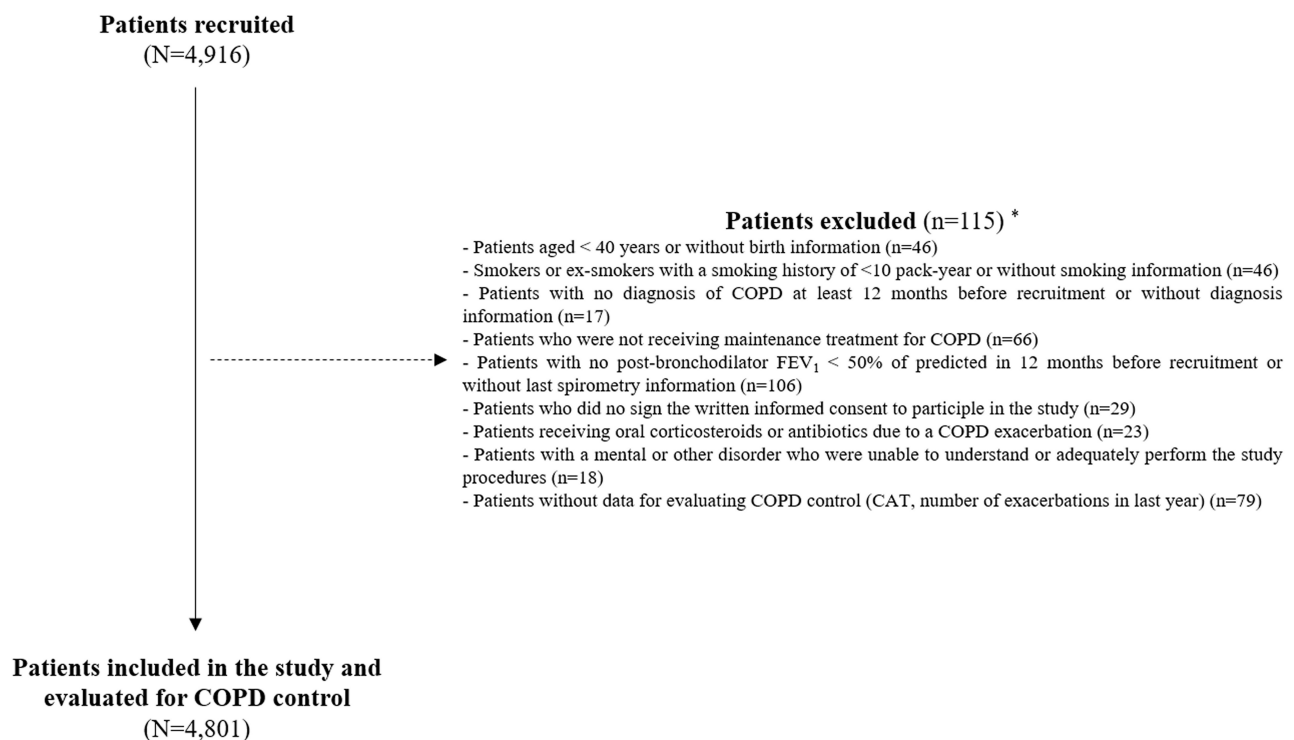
**Patients recruited**
(N=4,916)

**Patients excluded** (n=115) *

- Patients aged < 40 years or without birth information (n=46)
- Smokers or ex-smokers with a smoking history of <10 pack-year or without smoking information (n=46)
- Patients with no diagnosis of COPD at least 12 months before recruitment or without diagnosis information (n=17)
- Patients who were not receiving maintenance treatment for COPD (n=66)
- Patients with no post-bronchodilator $FEV_1$ < 50% of predicted in 12 months before recruitment or without last spirometry information (n=106)
- Patients who did no sign the written informed consent to participle in the study (n=29)
- Patients receiving oral corticosteroids or antibiotics due to a COPD exacerbation (n=23)
- Patients with a mental or other disorder who were unable to understand or adequately perform the study procedures (n=18)
- Patients without data for evaluating COPD control (CAT, number of exacerbations in last year) (n=79)

**Patients included in the study and evaluated for COPD control**
(N=4,801)